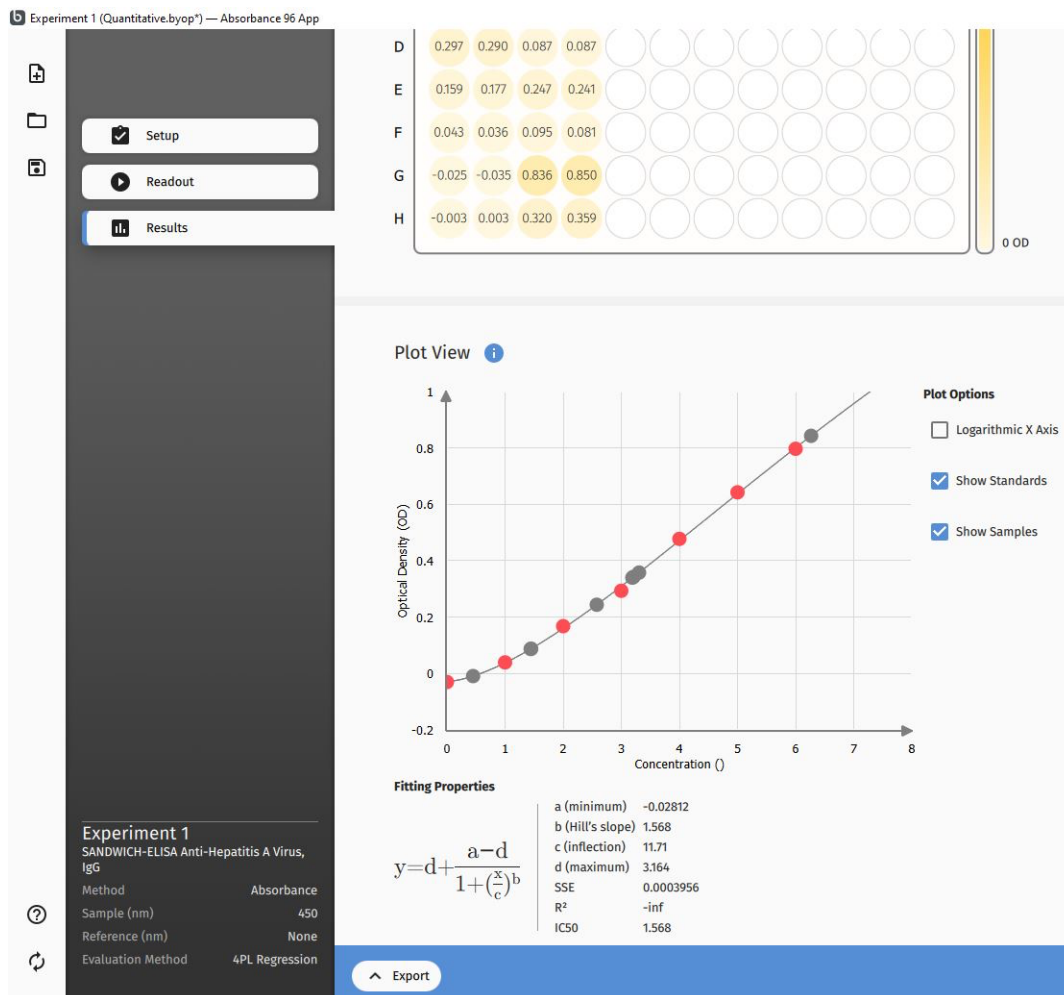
Experiment 1 (Quantitative.byop*) — Absorbance 96 App

Setup

Readout

Results

| | | | | |
|---|---|---|---|---|
| D | 0.297 | 0.290 | 0.087 | 0.087 |
| E | 0.159 | 0.177 | 0.247 | 0.241 |
| F | 0.043 | 0.036 | 0.095 | 0.081 |
| G | -0.025 | -0.035 | 0.836 | 0.850 |
| H | -0.003 | 0.003 | 0.320 | 0.359 |

0 OD

Plot View

Plot Options

Logarithmic X Axis

Show Standards

Show Samples

1
0.8
0.6
0.4
0.2
0
-0.2

Optical Density (OD)

0 1 2 3 4 5 6 7 8

Concentration ()

Fitting Properties

$y=d+\frac{a-d}{1+(\frac{x}{c})^b}$

| | |
|---|---|
| a (minimum) | -0.02812 |
| b (Hill's slope) | 1.568 |
| c (inflection) | 11.71 |
| d (maximum) | 3.164 |
| SSE | 0.0003956 |
| R² | -inf |
| IC50 | 1.568 |

Experiment 1
SANDWICH-ELISA Anti-Hepatitis A Virus, IgG

| | |
|---|---|
| Method | Absorbance |
| Sample (nm) | 450 |
| Reference (nm) | None |
| Evaluation Method | 4PL Regression |

Export